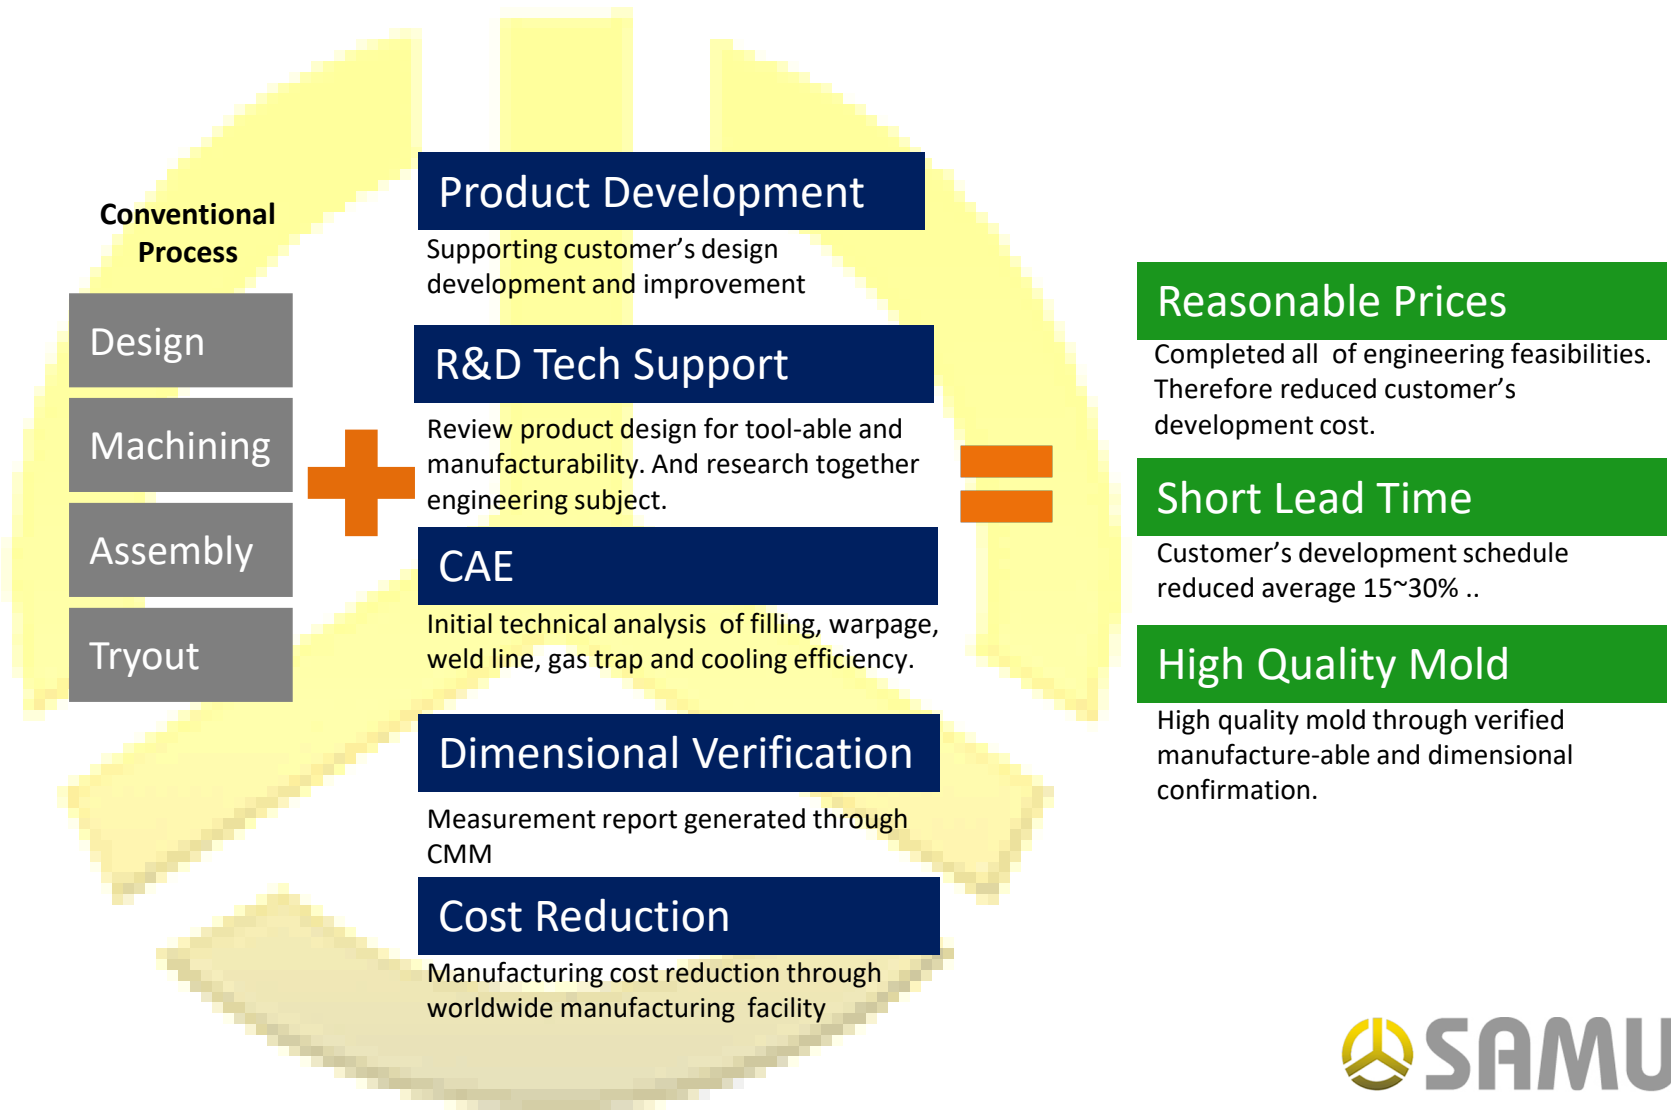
Conventional Process

Design

Machining

Assembly

Tryout

Product Development

Supporting customer’s design development and improvement

R&D Tech Support

Review product design for tool-able and manufacturability. And research together engineering subject.

CAE

Initial technical analysis of filling, warpage, weld line, gas trap and cooling efficiency.

Dimensional Verification

Measurement report generated through CMM

Cost Reduction

Manufacturing cost reduction through worldwide manufacturing facility

Reasonable Prices

Completed all of engineering feasibilities. Therefore reduced customer’s development cost.

Short Lead Time

Customer’s development schedule reduced average 15~30% ..

High Quality Mold

High quality mold through verified manufacture-able and dimensional confirmation.

SAMU